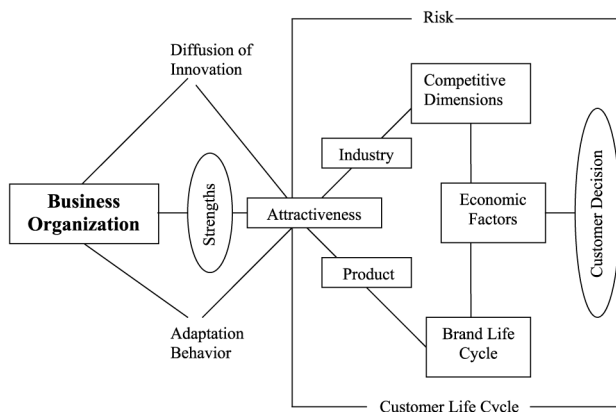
Risk

Diffusion of Innovation

Competitive Dimensions

Industry

Business Organization

Strengths

Attractiveness

Economic Factors

Customer Decision

Product

Adaptation Behavior

Brand Life Cycle

Customer Life Cycle